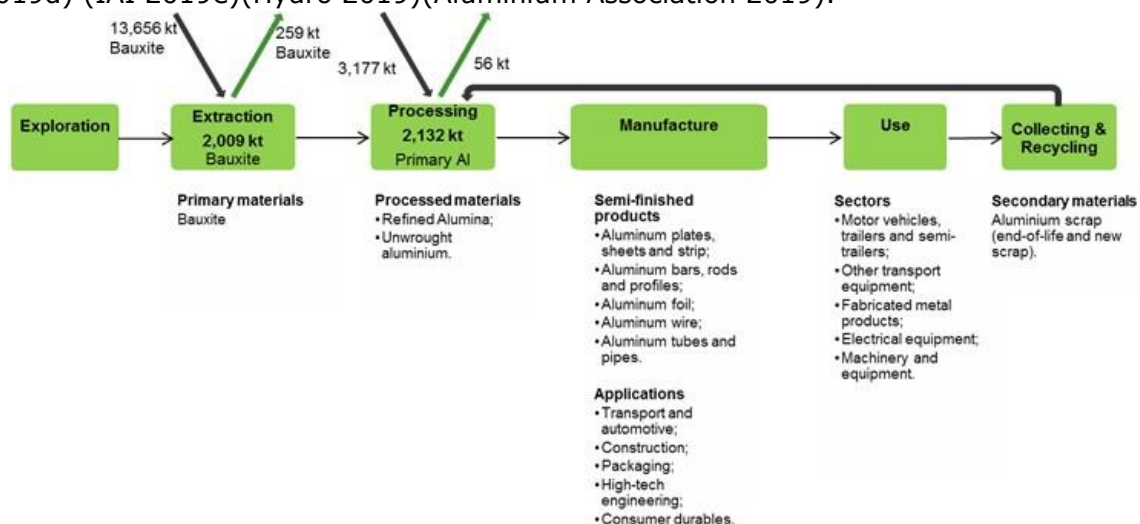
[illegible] (IAI 2019c)(Hydro 2019)(Aluminium Association 2019).

13,656 kt Bauxite

259 kt Bauxite

3,177 kt

56 kt

Exploration

Extraction
2,009 kt
Bauxite

Processing
2,132 kt
Primary Al

Manufacture

Use

Collecting & Recycling

Primary materials
Bauxite

Processed materials
• Refined Alumina;
• Unwrought aluminium.

Semi-finished products
• Aluminum plates, sheets and strip;
• Aluminum bars, rods and profiles;
• Aluminum foil;
• Aluminum wire;
• Aluminum tubes and pipes.

Applications
• Transport and automotive;
• Construction;
• Packaging;
• High-tech engineering;
• Consumer durables.

Sectors
• Motor vehicles, trailers and semi-trailers;
• Other transport equipment;
• Fabricated metal products;
• Electrical equipment;
• Machinery and equipment.

Secondary materials
Aluminium scrap (end-of-life and new scrap).